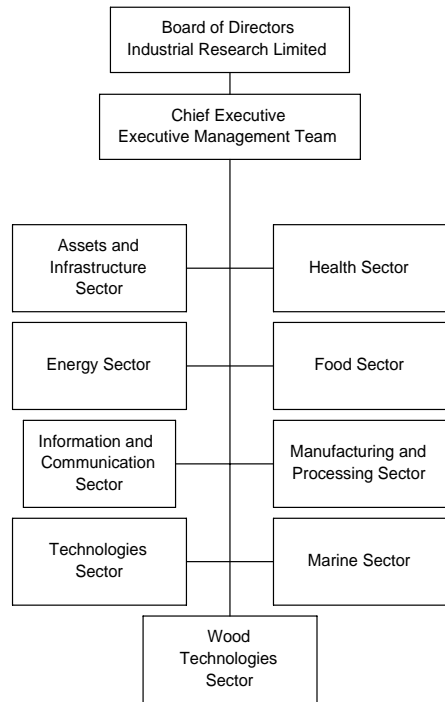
Board of Directors
Industrial Research Limited

Chief Executive
Executive Management Team

Assets and Infrastructure Sector

Health Sector

Energy Sector

Food Sector

Information and Communication Sector

Manufacturing and Processing Sector

Technologies Sector

Marine Sector

Wood Technologies Sector